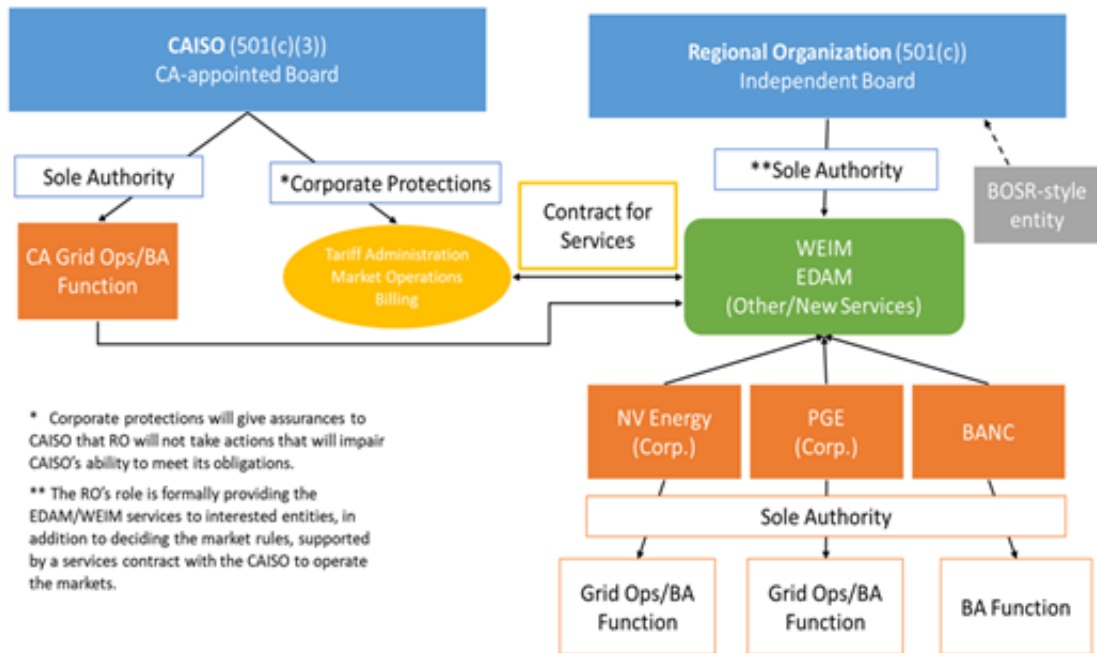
CAISO (501(c)(3))
CA-appointed Board

Regional Organization (501(c))
Independent Board

Sole Authority

*Corporate Protections

Contract for Services

**Sole Authority

BOSR-style entity

CA Grid Ops/BA Function

Tariff Administration
Market Operations
Billing

WEIM
EDAM
(Other/New Services)

* Corporate protections will give assurances to CAISO that RO will not take actions that will impair CAISO's ability to meet its obligations.

** The RO's role is formally providing the EDAM/WEIM services to interested entities, in addition to deciding the market rules, supported by a services contract with the CAISO to operate the markets.

NV Energy (Corp.)

PGE (Corp.)

BANC

Sole Authority

Grid Ops/BA Function

Grid Ops/BA Function

BA Function